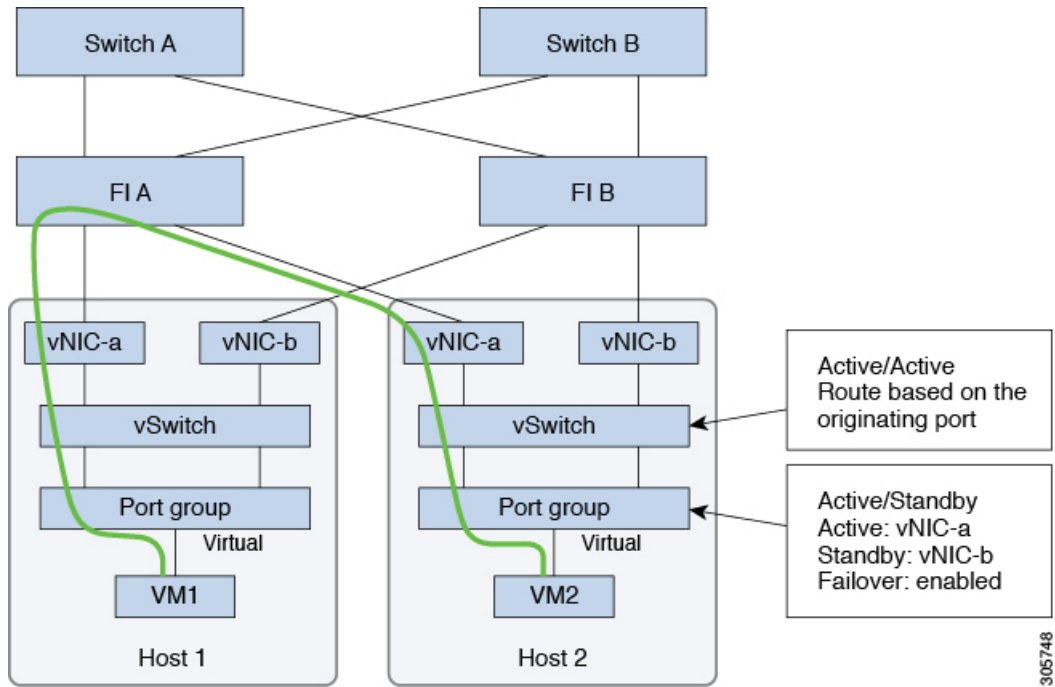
Switch A

Switch B

FI A

FI B

vNIC-a

vNIC-b

vSwitch

Port group

Virtual

VM1

Host 1

vNIC-a

vNIC-b

vSwitch

Port group

Virtual

VM2

Host 2

Active/Active
Route based on the originating port

Active/Standby
Active: vNIC-a
Standby: vNIC-b
Failover: enabled

305748